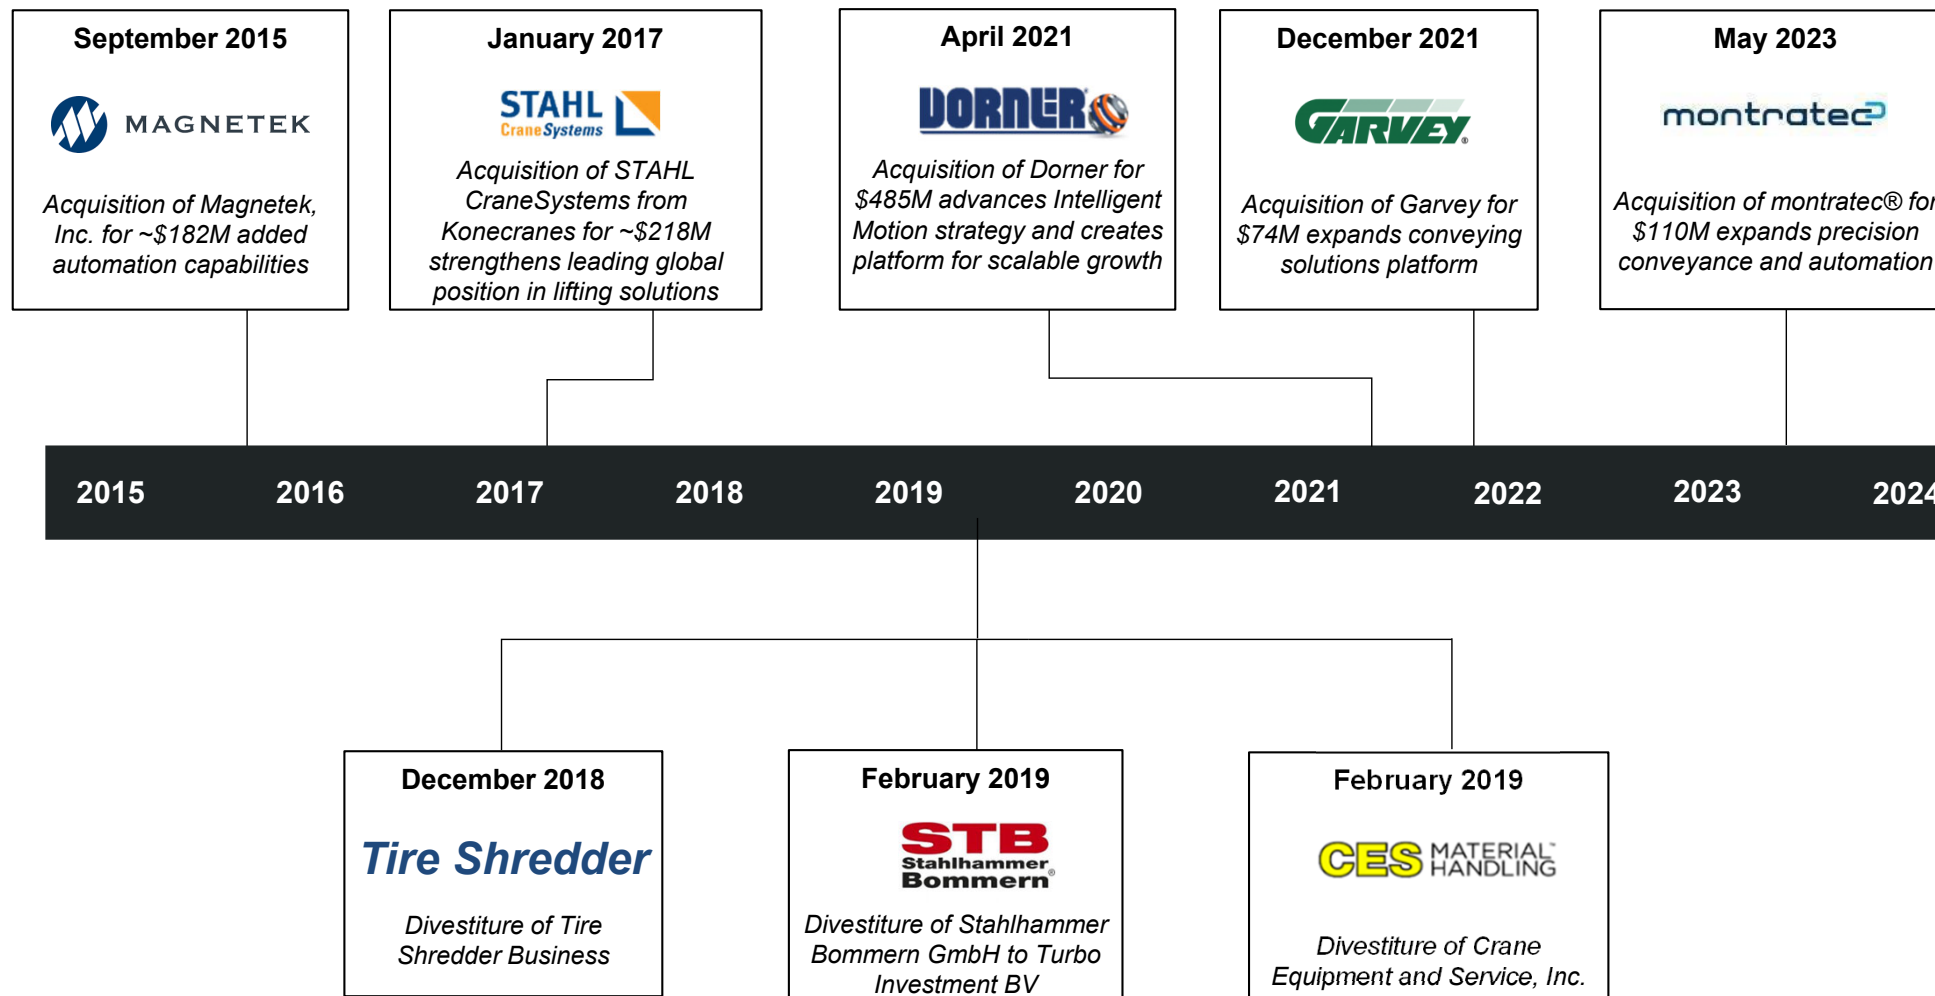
September 2015

MAGNETEK

Acquisition of Magnetek, Inc. for ~$182M added automation capabilities

January 2017

STAHL CraneSystems

Acquisition of STAHL CraneSystems from Konecranes for ~$218M strengthens leading global position in lifting solutions

April 2021

DORNER

Acquisition of Dorner for $485M advances Intelligent Motion strategy and creates platform for scalable growth

December 2021

GARVEY

Acquisition of Garvey for $74M expands conveying solutions platform

May 2023

montratec

Acquisition of montratec® for $110M expands precision conveyance and automation

2015 2016 2017 2018 2019 2020 2021 2022 2023 2024

December 2018

Tire Shredder

Divestiture of Tire Shredder Business

February 2019

STB Stahlhammer Bommern

Divestiture of Stahlhammer Bommern GmbH to Turbo Investment BV

February 2019

CES MATERIAL HANDLING

Divestiture of Crane Equipment and Service, Inc.